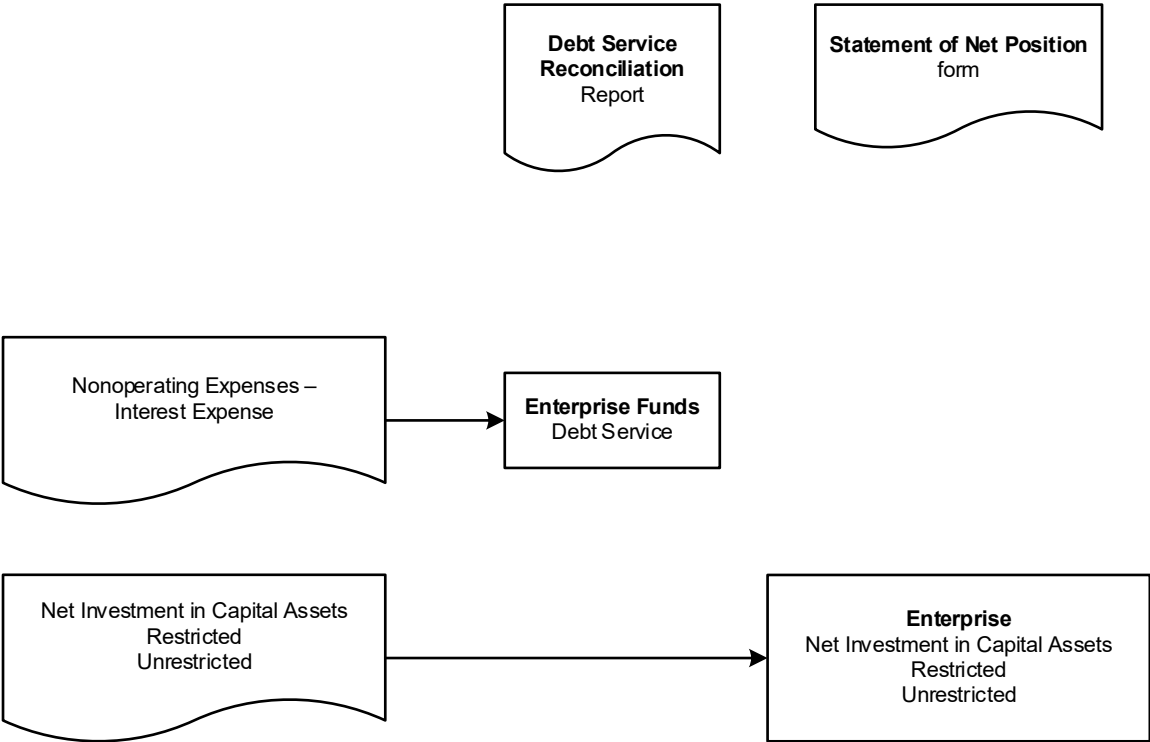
**Debt Service Reconciliation** Report

**Statement of Net Position** form

Nonoperating Expenses – Interest Expense

**Enterprise Funds** Debt Service

Net Investment in Capital Assets
Restricted
Unrestricted

**Enterprise**
Net Investment in Capital Assets
Restricted
Unrestricted